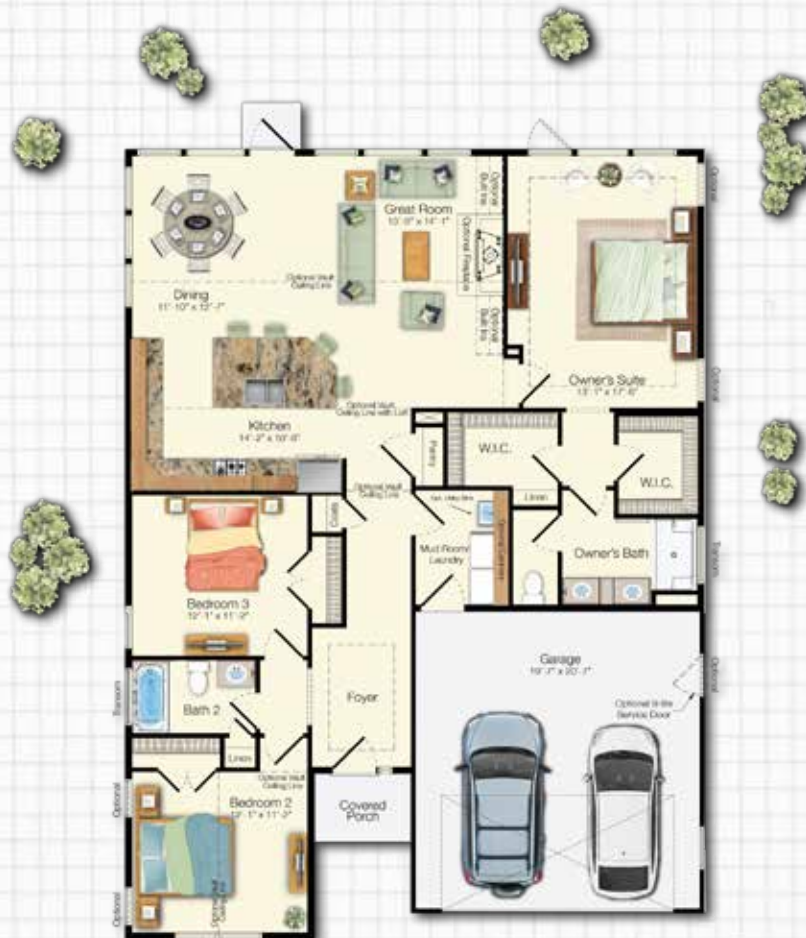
Great Room
15' 8" x 14'-1"

Optional Built Ins

Optional Fireplace

Optional Built Ins

Optional

Dining
11'-10" x 13'-7"

Optional Vault Ceiling Line

Owner's Suite
13'-1" x 17'-6"

Optional

Kitchen
14'-2" x 10'-6"

Optional Vault Ceiling Line with Loft

Pantry

W.I.C.

W.I.C.

Linen

Optional Vault Ceiling Line

Coats

Mud Room/ Laundry

Owner's Bath

Transom

Bedroom 3
12'-1" x 11'-0"

Garage
19'-7" x 20'-7"

Optional

Optional 9-lite Service Door

Transom

Bath 2

Foyer

Linen

Optional Vault Ceiling Line

Optional

Bedroom 2
12'-1" x 11'-3"

Covered Porch

Optional